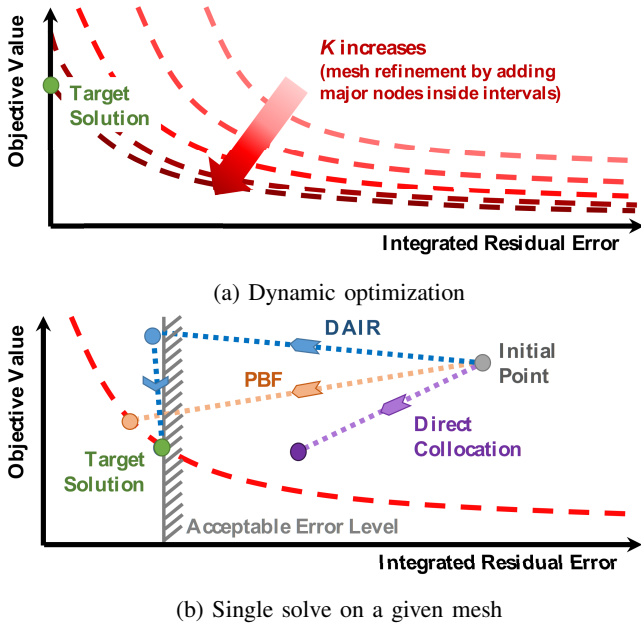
Objective Value

$K$ increases (mesh refinement by adding major nodes inside intervals)

Target Solution

Integrated Residual Error

(a) Dynamic optimization

Objective Value

DAIR

Initial Point

PBF

Direct Collocation

Target Solution

Acceptable Error Level

Integrated Residual Error

(b) Single solve on a given mesh